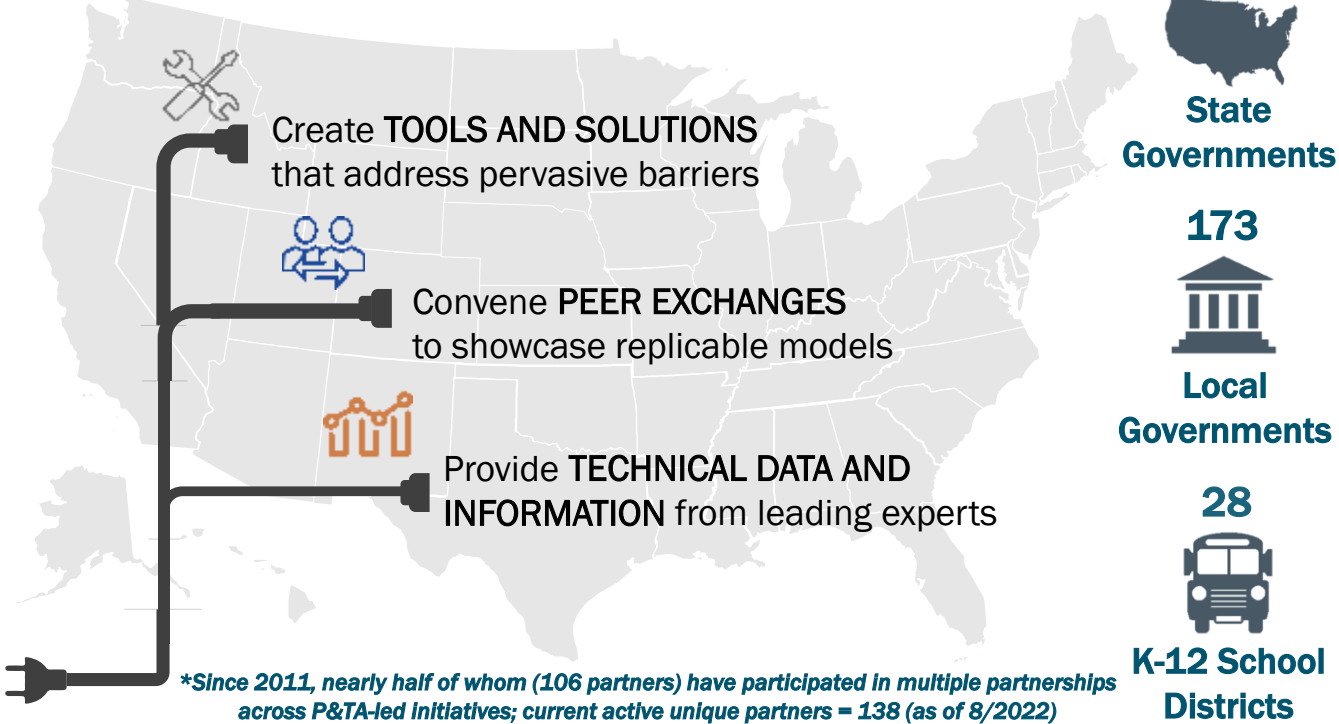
Create TOOLS AND SOLUTIONS that address pervasive barriers

Convene PEER EXCHANGES to showcase replicable models

Provide TECHNICAL DATA AND INFORMATION from leading experts

State Governments

173

Local Governments

28

K-12 School Districts

*Since 2011, nearly half of whom (106 partners) have participated in multiple partnerships across P&TA-led initiatives; current active unique partners = 138 (as of 8/2022)